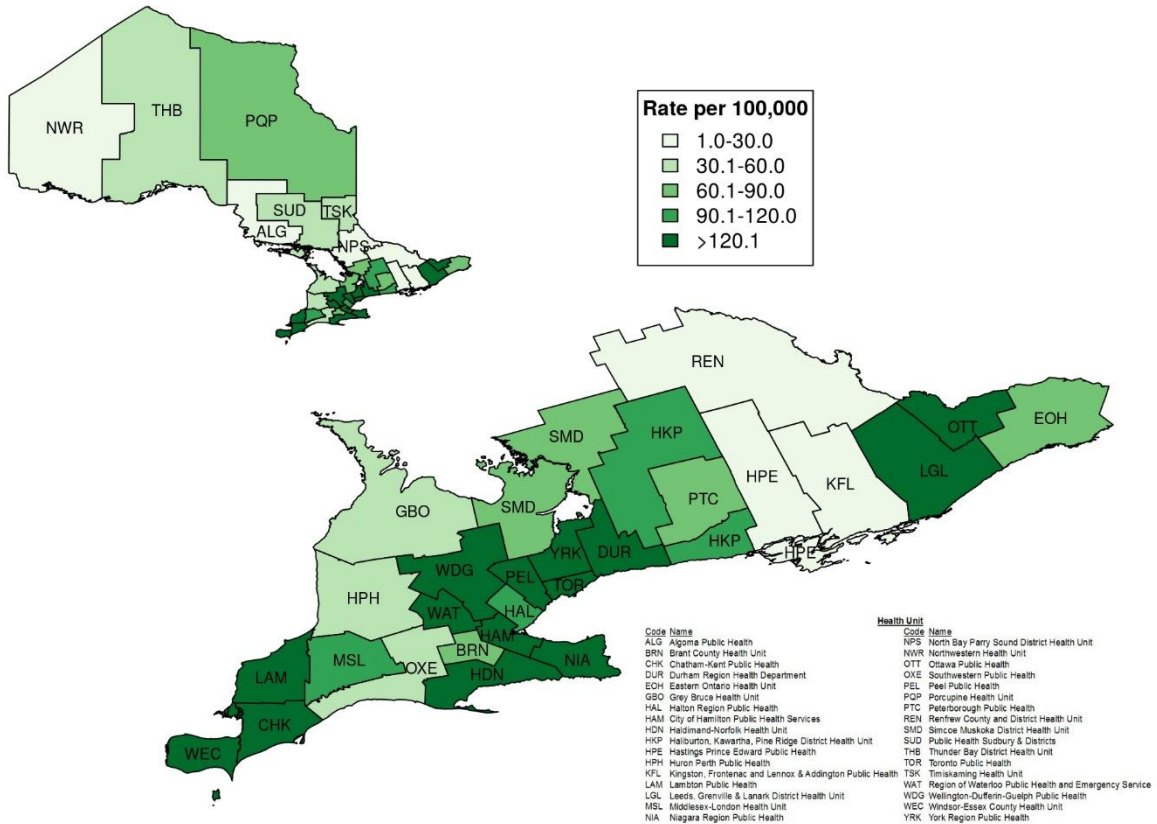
NWR
THB
PQP
SUD
TSK
ALG
NPS

Rate per 100,000
1.0-30.0
30.1-60.0
60.1-90.0
90.1-120.0
>120.1

REN
EOH
OTT
SMD
HKP
LGL
HPE
KFL
PTC
GBO
SMD
HKP
HPE
YRK
DUR
WDG
PEL
TOR
HPH
WAT
HAL
HAM
BRN
NIA
MSL
OXE
HDN
LAM
CHK
WEC

Health Unit

| Code | Name |
|---|---|
| ALG | Algoma Public Health |
| BRN | Brant County Health Unit |
| CHK | Chatham-Kent Public Health |
| DUR | Durham Region Health Department |
| EOH | Eastern Ontario Health Unit |
| GBO | Grey Bruce Health Unit |
| HAL | Halton Region Public Health |
| HAM | City of Hamilton Public Health Services |
| HDN | Haldimand-Norfolk Health Unit |
| HKP | Haliburton, Kawartha, Pine Ridge District Health Unit |
| HPE | Hastings Prince Edward Public Health |
| HPH | Huron Perth Public Health |
| KFL | Kingston, Frontenac and Lennox & Addington Public Health |
| LAM | Lambton Public Health |
| LGL | Leeds, Grenville & Lanark District Health Unit |
| MSL | Middlesex-London Health Unit |
| NIA | Niagara Region Public Health |

| Code | Name |
|---|---|
| NPS | North Bay Parry Sound District Health Unit |
| NWR | Northwestern Health Unit |
| OTT | Ottawa Public Health |
| OXE | Southwestern Public Health |
| PEL | Peel Public Health |
| PQP | Porcupine Health Unit |
| PTC | Peterborough Public Health |
| REN | Renfrew County and District Health Unit |
| SMD | Simcoe Muskoka District Health Unit |
| SUD | Public Health Sudbury & Districts |
| THB | Thunder Bay District Health Unit |
| TOR | Toronto Public Health |
| TSK | Timiskaming Health Unit |
| WAT | Region of Waterloo Public Health and Emergency Service |
| WDG | Wellington-Dufferin-Guelph Public Health |
| WEC | Windsor-Essex County Health Unit |
| YRK | York Region Public Health |